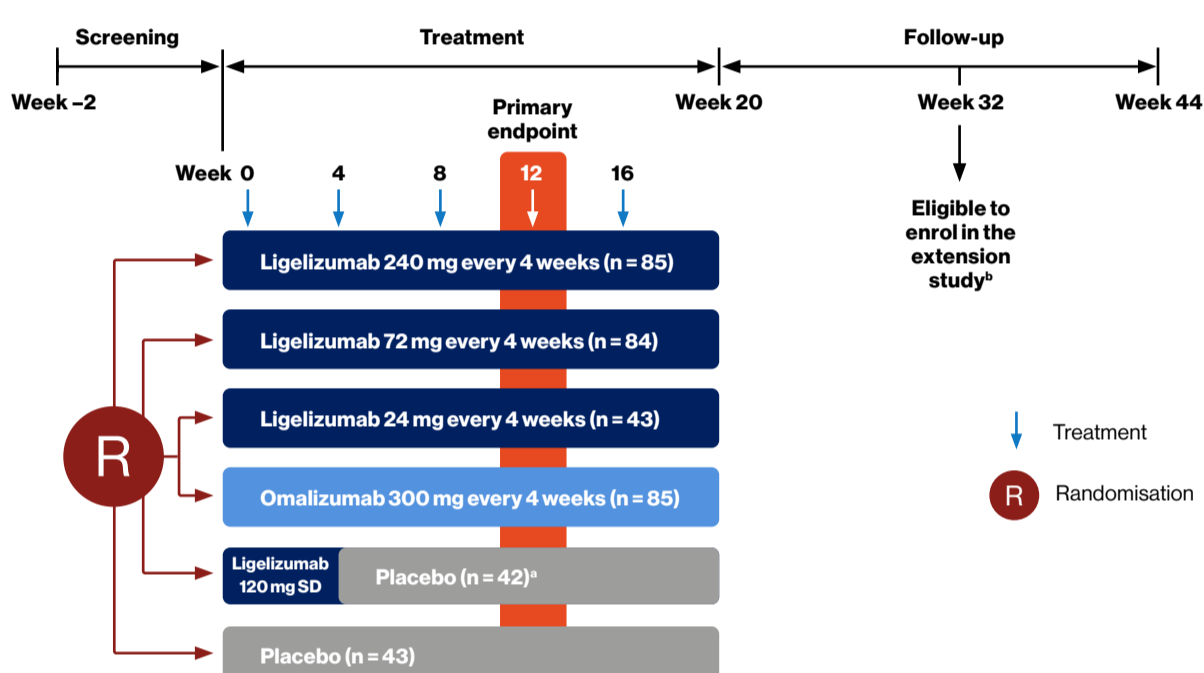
Screening

Treatment

Follow-up

Week –2

Week 20

Week 32

Week 44

Primary endpoint

Week 0 4 8 12 16

Eligible to enrol in the extension study$^b$

Ligelizumab 240 mg every 4 weeks (n = 85)

Ligelizumab 72 mg every 4 weeks (n = 84)

Ligelizumab 24 mg every 4 weeks (n = 43)

Omalizumab 300 mg every 4 weeks (n = 85)

Ligelizumab 120 mg SD

Placebo (n = 42)$^a$

Placebo (n = 43)

R

Treatment

R Randomisation